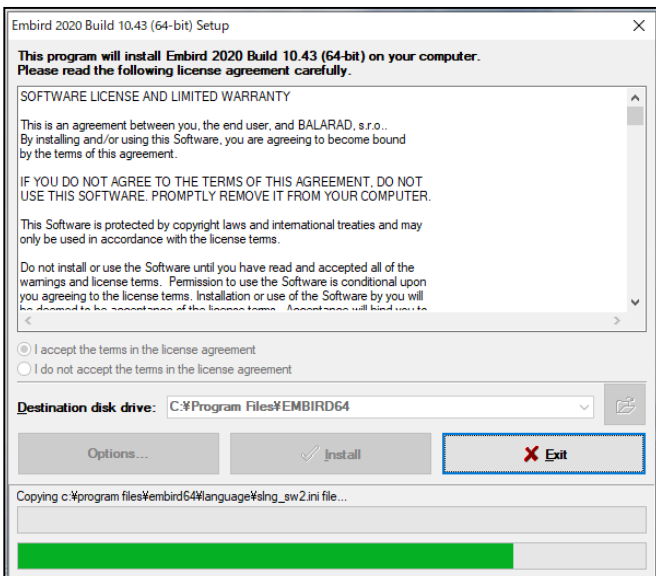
Embird 2020 Build 10.43 (64-bit) Setup

This program will install Embird 2020 Build 10.43 (64-bit) on your computer.
Please read the following license agreement carefully.

SOFTWARE LICENSE AND LIMITED WARRANTY

This is an agreement between you, the end user, and BALARAD, s.r.o.. By installing and/or using this Software, you are agreeing to become bound by the terms of this agreement.

IF YOU DO NOT AGREE TO THE TERMS OF THIS AGREEMENT, DO NOT USE THIS SOFTWARE. PROMPTLY REMOVE IT FROM YOUR COMPUTER.

This Software is protected by copyright laws and international treaties and may only be used in accordance with the license terms.

Do not install or use the Software until you have read and accepted all of the warnings and license terms. Permission to use the Software is conditional upon you agreeing to the license terms. Installation or use of the Software by you will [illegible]

I accept the terms in the license agreement
I do not accept the terms in the license agreement

Destination disk drive: C:¥Program Files¥EMBIRD64

Options... Install Exit

Copying c:¥program files¥embird64¥language¥slng_sw2.ini file...